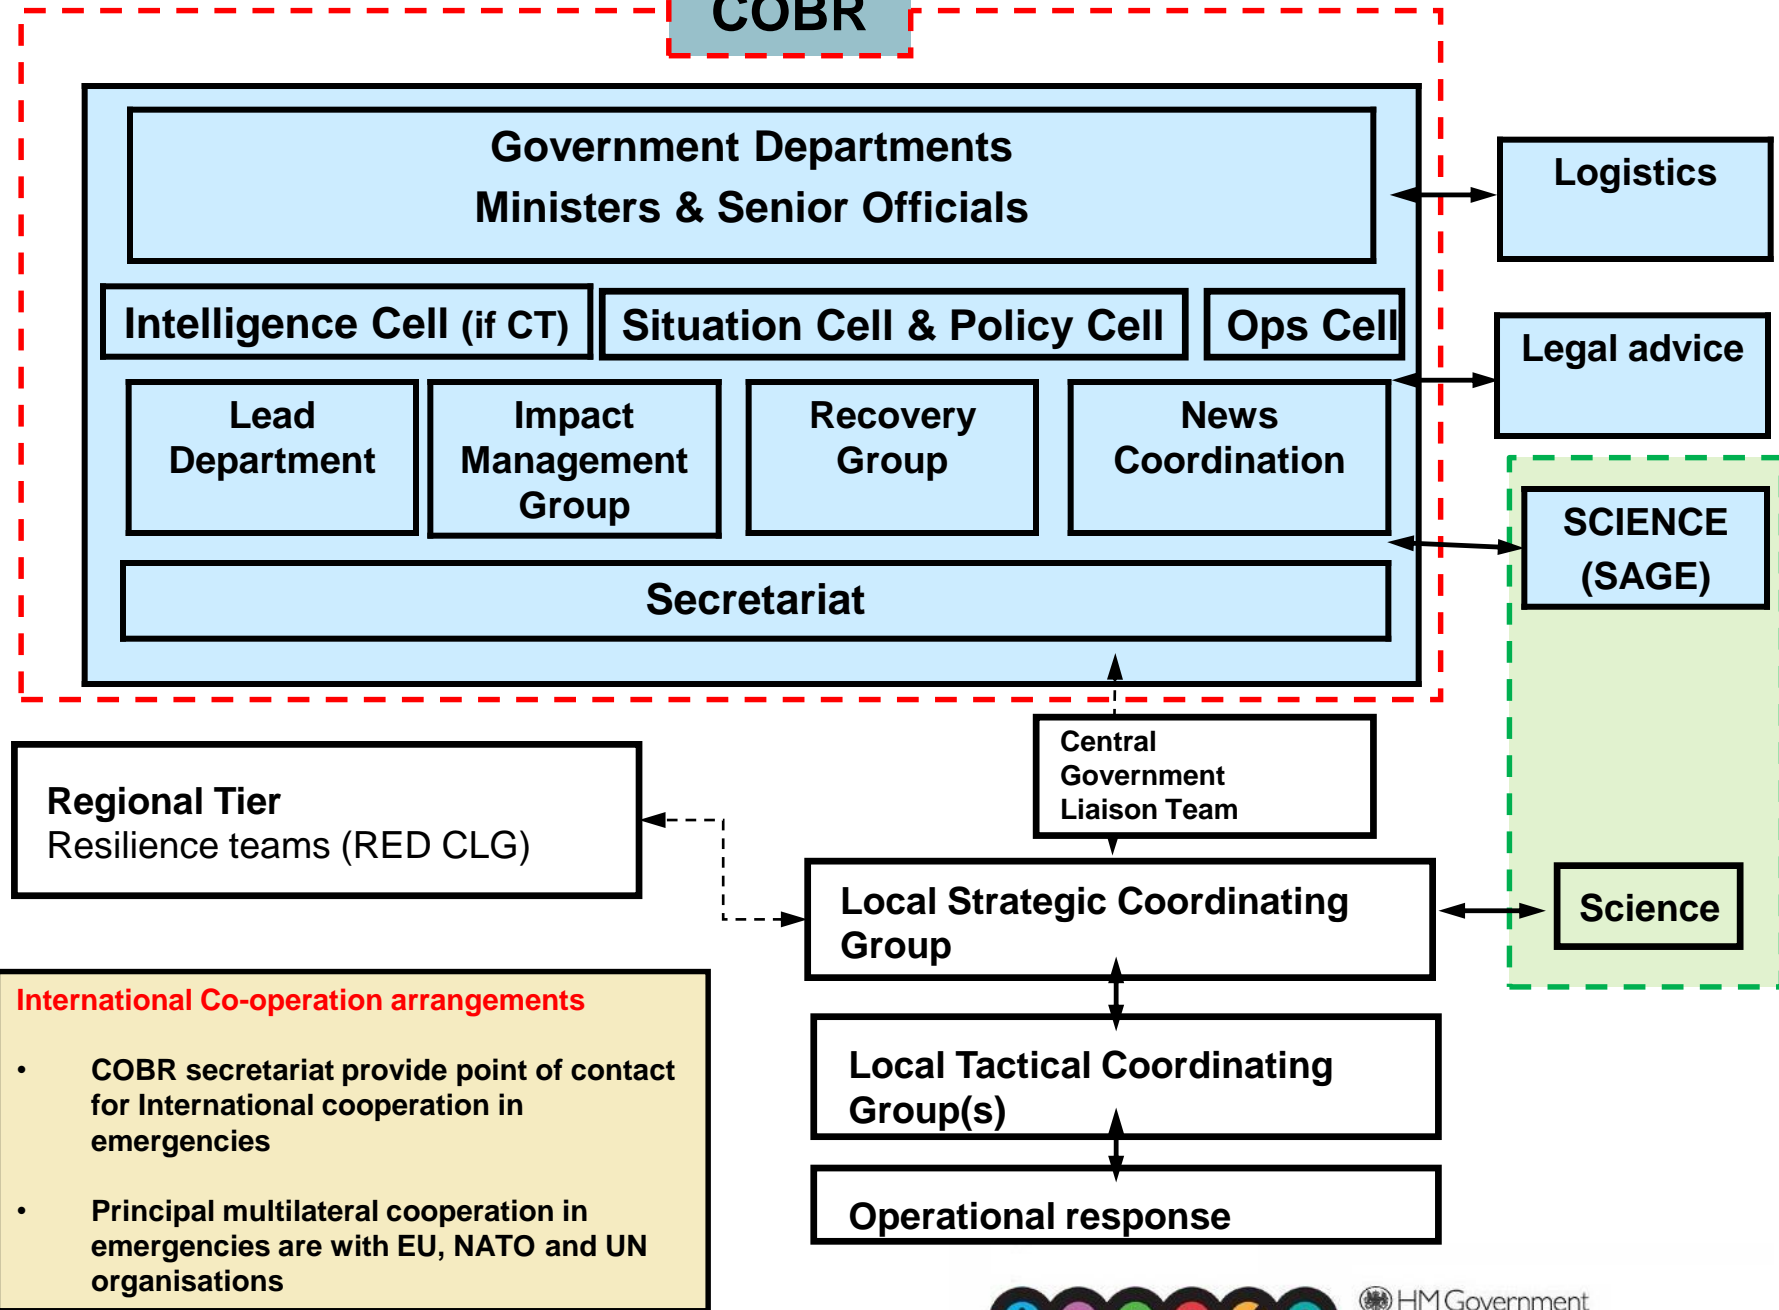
COBR

Government Departments
Ministers & Senior Officials

Intelligence Cell (if CT)

Situation Cell & Policy Cell

Ops Cell

Lead Department

Impact Management Group

Recovery Group

News Coordination

Secretariat

Logistics

Legal advice

SCIENCE (SAGE)

Central Government Liaison Team

Regional Tier
Resilience teams (RED CLG)

Local Strategic Coordinating Group

Science

Local Tactical Coordinating Group(s)

Operational response

International Co-operation arrangements

• COBR secretariat provide point of contact for International cooperation in emergencies

• Principal multilateral cooperation in emergencies are with EU, NATO and UN organisations

HM Government